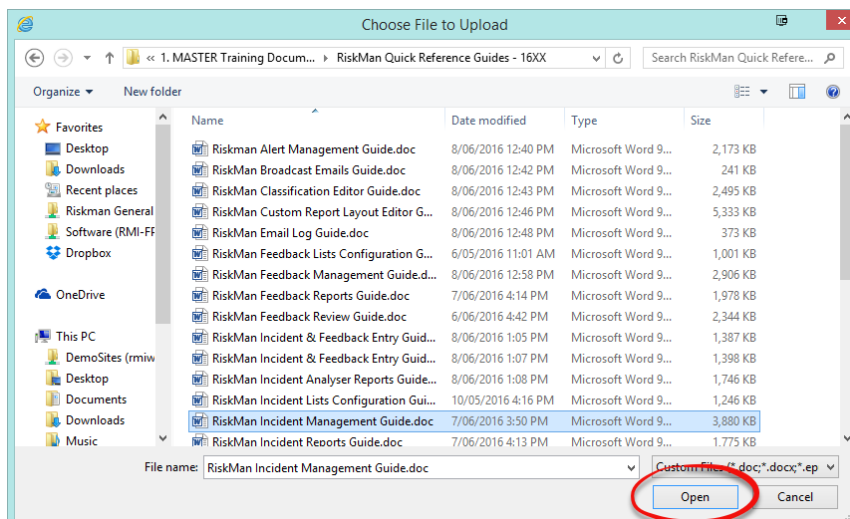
Choose File to Upload

« 1. MASTER Training Docum... › RiskMan Quick Reference Guides - 16XX

Search RiskMan Quick Refere...

Organize ▾ New folder

Favorites
Desktop
Downloads
Recent places
Riskman General
Software (RMI-FF
Dropbox

OneDrive

This PC
DemoSites (rmiw
Desktop
Documents
Downloads
Music

| Name | Date modified | Type | Size |
|---|---|---|---|
| Riskman Alert Management Guide.doc | 8/06/2016 12:40 PM | Microsoft Word 9... | 2,173 KB |
| RiskMan Broadcast Emails Guide.doc | 8/06/2016 12:42 PM | Microsoft Word 9... | 241 KB |
| RiskMan Classification Editor Guide.doc | 8/06/2016 12:43 PM | Microsoft Word 9... | 2,495 KB |
| RiskMan Custom Report Layout Editor G... | 8/06/2016 12:46 PM | Microsoft Word 9... | 5,333 KB |
| RiskMan Email Log Guide.doc | 8/06/2016 12:48 PM | Microsoft Word 9... | 373 KB |
| RiskMan Feedback Lists Configuration G... | 6/05/2016 11:01 AM | Microsoft Word 9... | 1,001 KB |
| RiskMan Feedback Management Guide.d... | 8/06/2016 12:58 PM | Microsoft Word 9... | 2,906 KB |
| RiskMan Feedback Reports Guide.doc | 7/06/2016 4:14 PM | Microsoft Word 9... | 1,978 KB |
| RiskMan Feedback Review Guide.doc | 6/06/2016 4:42 PM | Microsoft Word 9... | 2,344 KB |
| RiskMan Incident & Feedback Entry Guid... | 8/06/2016 1:05 PM | Microsoft Word 9... | 1,387 KB |
| RiskMan Incident & Feedback Entry Guid... | 8/06/2016 1:07 PM | Microsoft Word 9... | 1,398 KB |
| RiskMan Incident Analyser Reports Guide... | 8/06/2016 1:08 PM | Microsoft Word 9... | 1,746 KB |
| RiskMan Incident Lists Configuration Gui... | 10/05/2016 4:16 PM | Microsoft Word 9... | 1,246 KB |
| RiskMan Incident Management Guide.doc | 7/06/2016 3:50 PM | Microsoft Word 9... | 3,880 KB |
| RiskMan Incident Reports Guide.doc | 7/06/2016 4:13 PM | Microsoft Word 9... | 1,775 KB |

File name: RiskMan Incident Management Guide.doc
Custom Files (*.doc;*.docx;*.ep

Open
Cancel